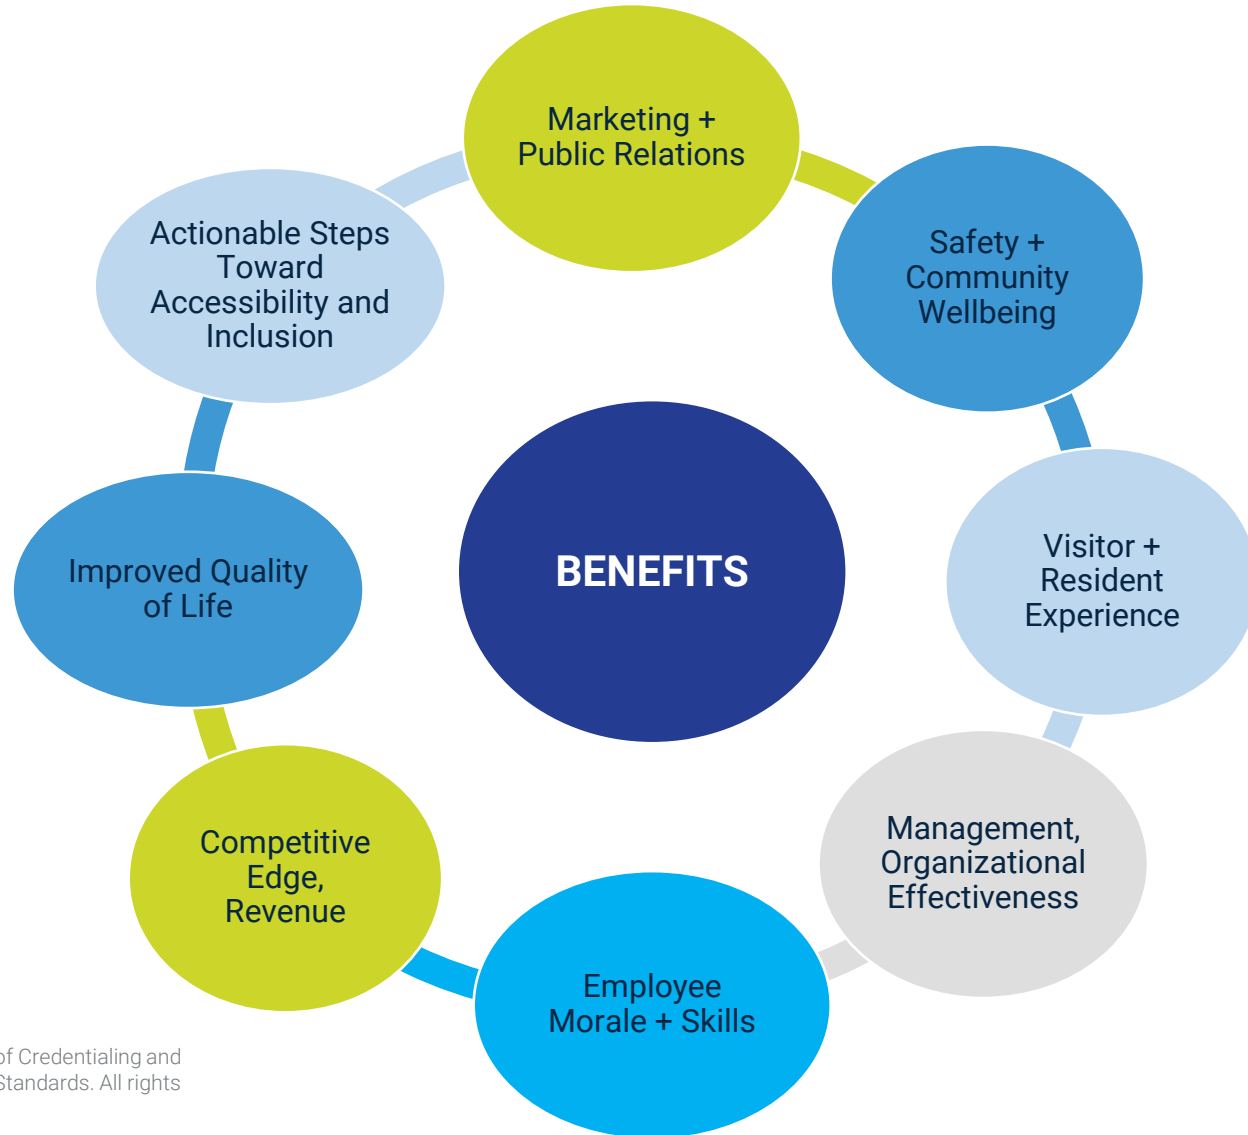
Marketing + Public Relations

Safety + Community Wellbeing

Visitor + Resident Experience

Management, Organizational Effectiveness

Employee Morale + Skills

Competitive Edge, Revenue

Improved Quality of Life

Actionable Steps Toward Accessibility and Inclusion

BENEFITS

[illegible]f Credentialing and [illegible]Standards. All rights